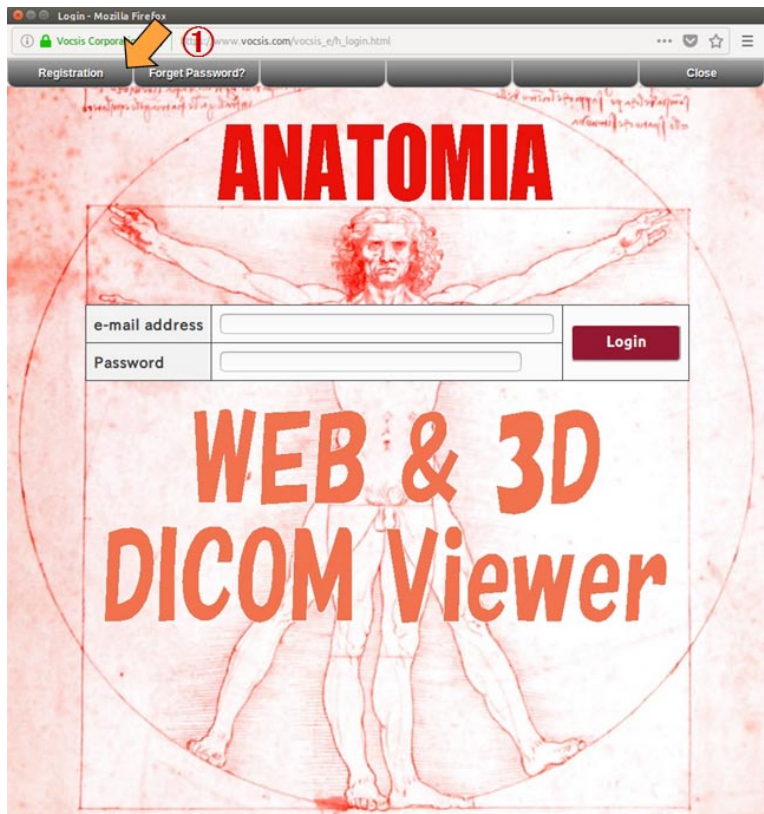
Login - Mozilla Firefox

Vocsis Corporati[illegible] ① https://www.vocsis.com/vocsis_e/h_login.html

Registration | Forget Password? | Close

ANATOMIA

| e-mail address | | Login |
|---|---|---|
| Password | | |

WEB & 3D
DICOM Viewer